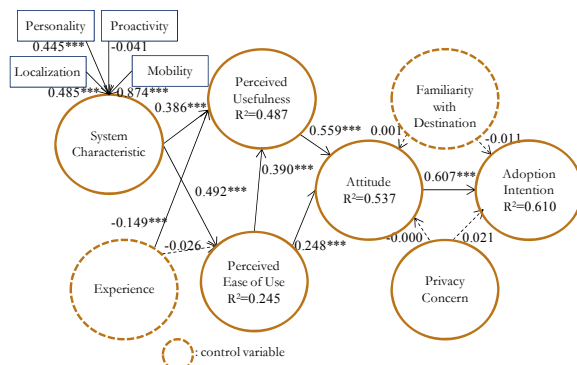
Personality
Proactivity
0.445***
-0.041
Localization
Mobility
0.485***
0.874***
0.386***
System Characteristic
Perceived Usefulness $R^2=0.487$
Familiarity with Destination
0.559***
0.001
-0.011
0.492***
0.390***
Attitude $R^2=0.537$
0.607***
Adoption Intention $R^2=0.610$
-0.149***
-0.026
0.248***
-0.000
0.021
Experience
Perceived Ease of Use $R^2=0.245$
Privacy Concern
: control variable